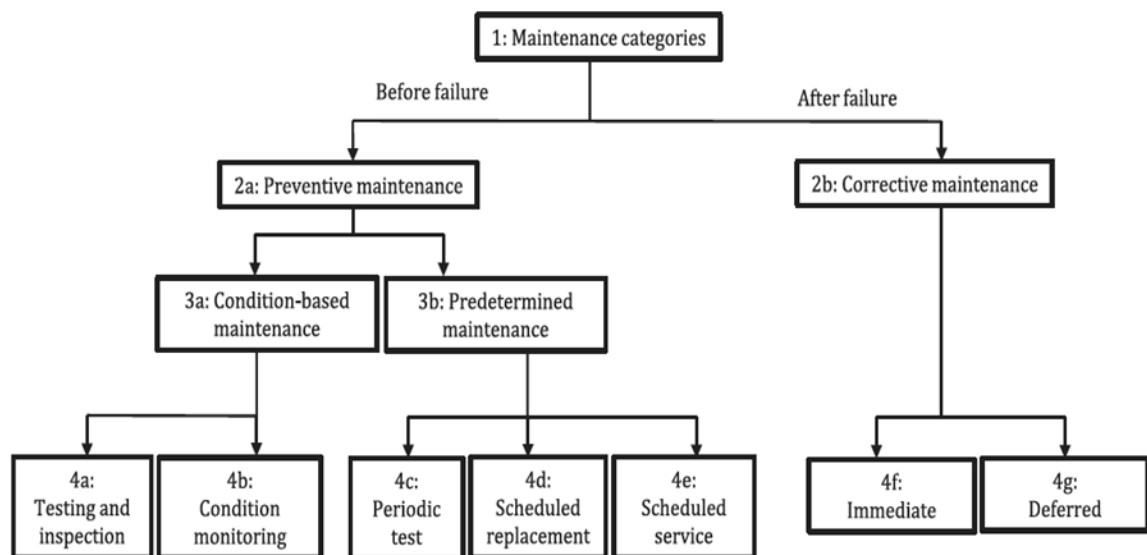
1: Maintenance categories

Before failure

After failure

2a: Preventive maintenance

2b: Corrective maintenance

3a: Condition-based maintenance

3b: Predetermined maintenance

4a: Testing and inspection

4b: Condition monitoring

4c: Periodic test

4d: Scheduled replacement

4e: Scheduled service

4f: Immediate

4g: Deferred